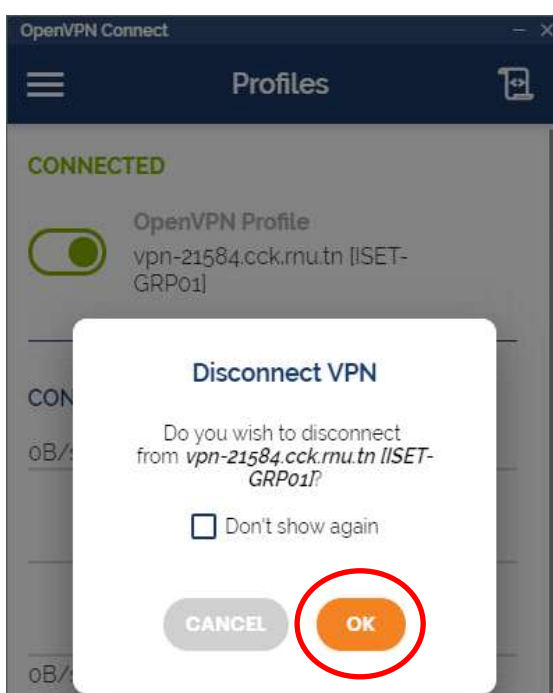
OpenVPN Connect

Profiles

CONNECTED

OpenVPN Profile
vpn-21584.cck.rnu.tn [ISET-GRP01]

CON

0B/

Disconnect VPN

Do you wish to disconnect from *vpn-21584.cck.rnu.tn [ISET-GRP01]*?

Don't show again

CANCEL

OK

0B/